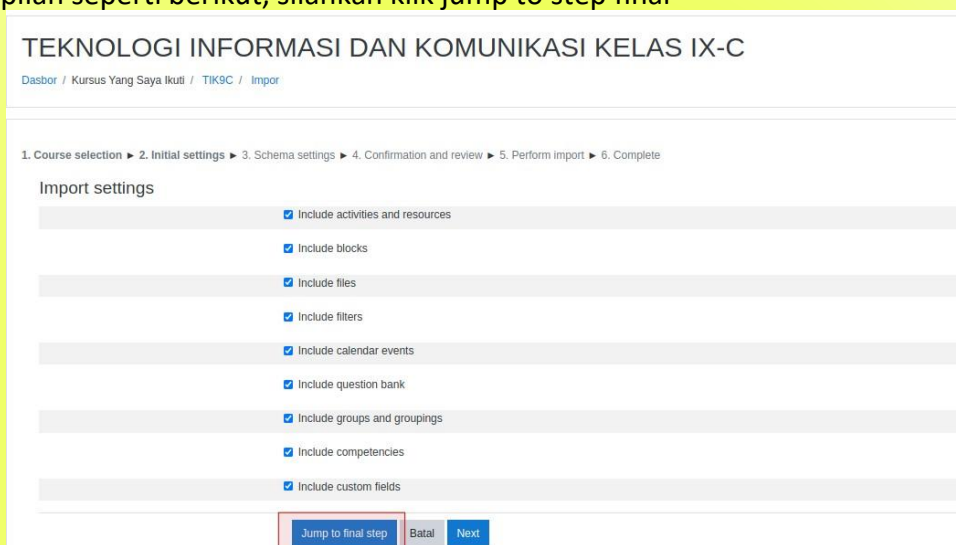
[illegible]pilan seperti berikut, silahkan klik jump to step final

TEKNOLOGI INFORMASI DAN KOMUNIKASI KELAS IX-C

Dasbor / Kursus Yang Saya Ikuti / TIK9C / Impor

1. Course selection ► 2. Initial settings ► 3. Schema settings ► 4. Confirmation and review ► 5. Perform import ► 6. Complete

Import settings

Include activities and resources

Include blocks

Include files

Include filters

Include calendar events

Include question bank

Include groups and groupings

Include competencies

Include custom fields

Jump to final step Batal Next